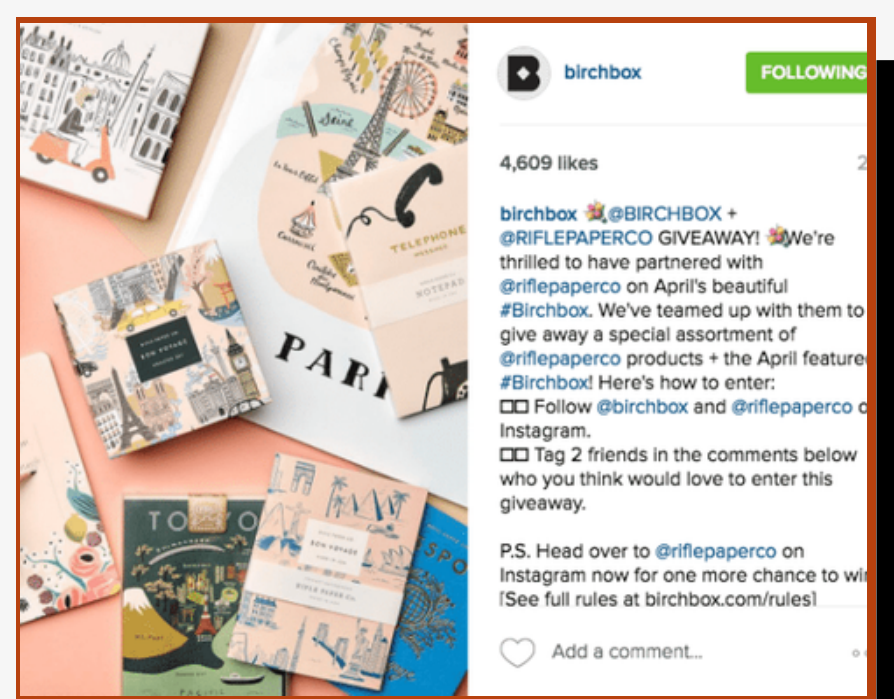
birchbox

FOLLOWING

4,609 likes

2

birchbox @BIRCHBOX + @RIFLEPAPERCO GIVEAWAY! We're thrilled to have partnered with @riflepaperco on April's beautiful #Birchbox. We've teamed up with them to give away a special assortment of @riflepaperco products + the April feature #Birchbox! Here's how to enter:
☐☐ Follow @birchbox and @riflepaperco o Instagram.
☐☐ Tag 2 friends in the comments below who you think would love to enter this giveaway.

P.S. Head over to @riflepaperco on Instagram now for one more chance to wi [See full rules at birchbox.com/rules]

Add a comment...

TELEPHONE

NOTEPAD

PAR

BON VOYAGE

TOKYO

Seine

BON VOYAGE

RIFLE PAPER CO.